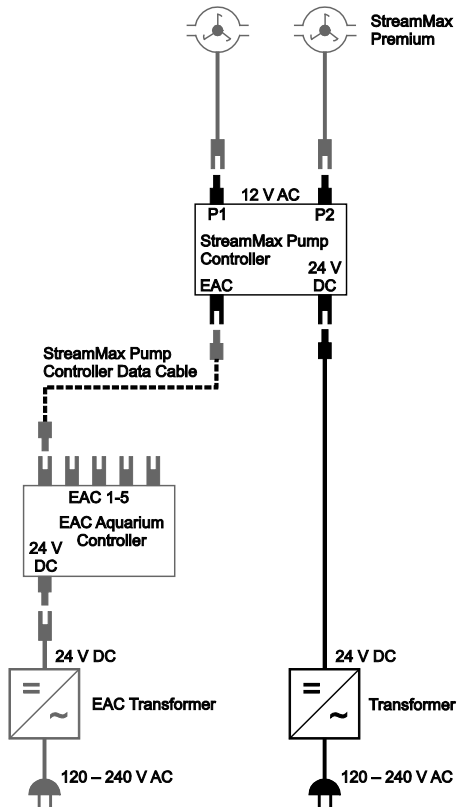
StreamMax Premium

12 V AC

P1

P2

StreamMax Pump Controller

24 V DC

EAC

StreamMax Pump Controller Data Cable

EAC 1-5

EAC Aquarium Controller

24 V DC

24 V DC

= ~

EAC Transformer

120 – 240 V AC

24 V DC

= ~

Transformer

120 – 240 V AC